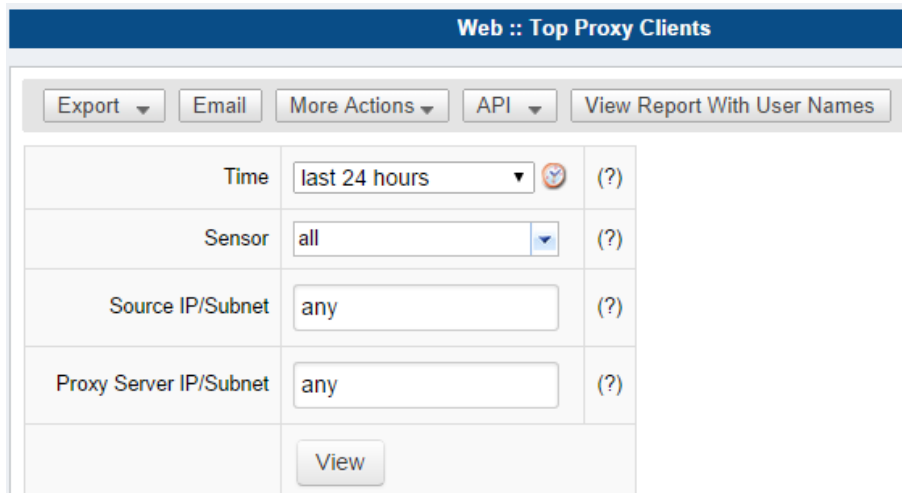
Web :: Top Proxy Clients

Export | Email | More Actions | API | View Report With User Names

| | | |
|---|---|---|
| Time | last 24 hours | (?) |
| Sensor | all | (?) |
| Source IP/Subnet | any | (?) |
| Proxy Server IP/Subnet | any | (?) |
| | View | |